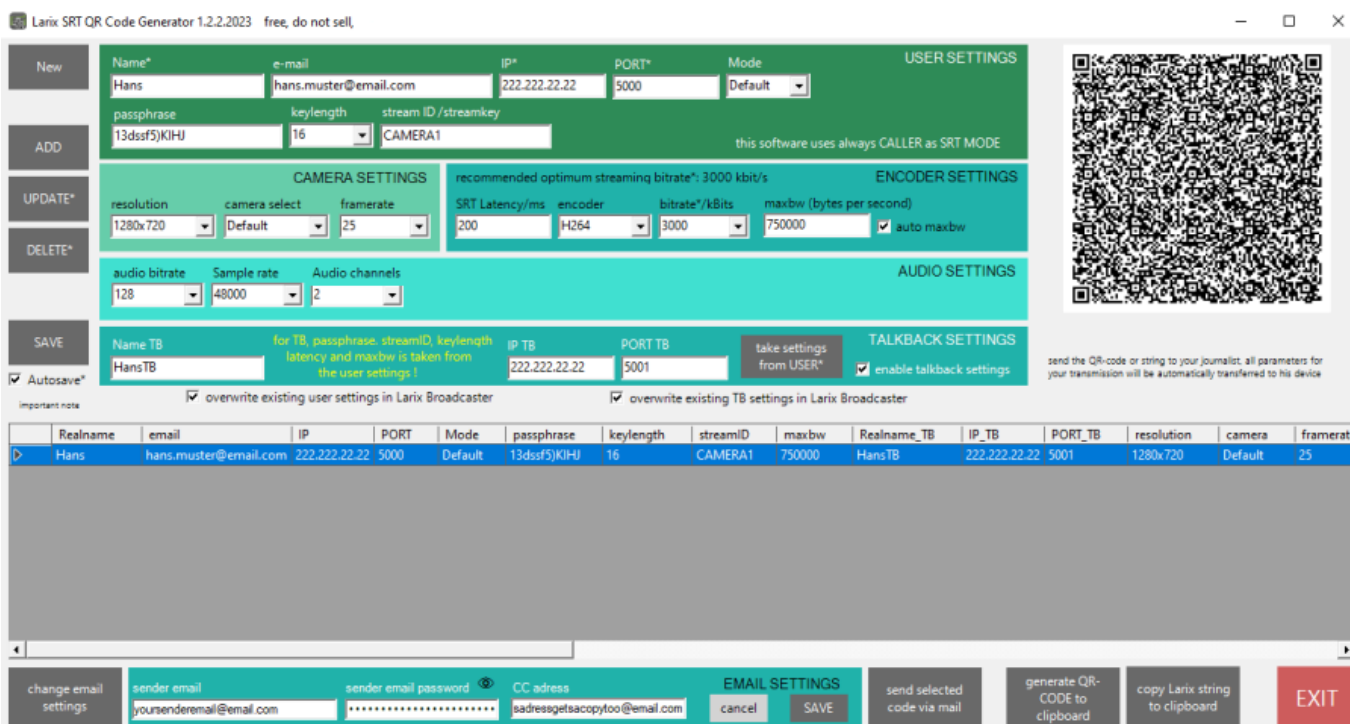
Larix SRT QR Code Generator 1.2.2.2023 free, do not sell,

New

ADD

UPDATE*

DELETE*

SAVE

Autosave*

important note

USER SETTINGS

Name*
Hans

e-mail
hans.muster@email.com

IP*
222.222.22.22

PORT*
5000

Mode
Default

passphrase
13dssf5)KIHJ

keylength
16

stream ID /streamkey
CAMERA1

this software uses always CALLER as SRT MODE

CAMERA SETTINGS

resolution
1280x720

camera select
Default

framerate
25

recommended optimum streaming bitrate*: 3000 kbit/s

ENCODER SETTINGS

SRT Latency/ms
200

encoder
H264

bitrate*/kBits
3000

maxbw (bytes per second)
750000

auto maxbw

AUDIO SETTINGS

audio bitrate
128

Sample rate
48000

Audio channels
2

TALKBACK SETTINGS

Name TB
HansTB

for TB, passphrase. streamID, keylength latency and maxbw is taken from the user settings !

IP TB
222.222.22.22

PORT TB
5001

take settings from USER*

enable talkback settings

send the QR-code or string to your journalist, all parameters for your transmission will be automatically transferred to his device

overwrite existing user settings in Larix Broadcaster

overwrite existing TB settings in Larix Broadcaster

| Realname | email | IP | PORT | Mode | passphrase | keylength | streamID | maxbw | Realname_TB | IP_TB | PORT_TB | resolution | camera | framerat |
|---|---|---|---|---|---|---|---|---|---|---|---|---|---|---|
| Hans | hans.muster@email.com | 222.222.22.22 | 5000 | Default | 13dssf5)KIHJ | 16 | CAMERA1 | 750000 | HansTB | 222.222.22.22 | 5001 | 1280x720 | Default | 25 |

change email settings

sender email
yoursenderemail@email.com

sender email password
••••••••••••••••••••••••

CC adress
sadressgetsacopytoo@email.com

EMAIL SETTINGS

cancel

SAVE

send selected code via mail

generate QR-CODE to clipboard

copy Larix string to clipboard

EXIT